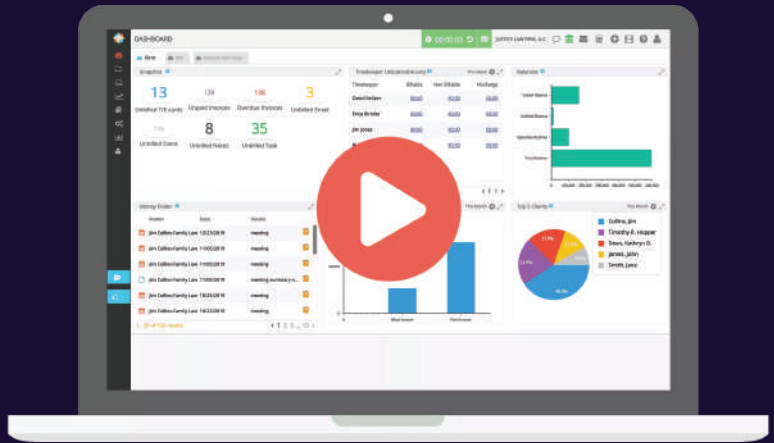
DASHBOARD

00:00:02

JUSTICE LAWYERS, LLC

Firm

Snapshot

13
Unbilled T/E cards

134
Unpaid Invoices

136
Overdue Invoices

3
Unbilled Email

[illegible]
Unbilled Event

8
Unbilled Notes

35
Unbilled Task

Timekeeper Utilization (Hours)

This Month

| Timekeeper | Billable | Non-Billable | No charge |
|---|---|---|---|
| David Melpin | 00:00 | 00:00 | 00:00 |
| Erica Brooks | 00:00 | 00:00 | 00:00 |
| Jim Jones | 00:00 | 00:00 | 00:00 |

Balances

Trust Balance
Unbilled Balance
Operating Balance
Total Balance

History Finder

| Matter | Date | Details |
|---|---|---|
| Jim Collins Family Law | 12/23/2019 | meeting |
| Jim Collins Family Law | 11/03/2019 | meeting |
| Jim Collins Family Law | 11/03/2019 | meeting |
| Jim Collins Family Law | 11/03/2019 | meeting summary e... |
| Jim Collins Family Law | 11/03/2019 | meeting |
| Jim Collins Family Law | 10/23/2019 | meeting |
| Jim Collins Family Law | 10/23/2019 | meeting |

1 - 20 of 100 results

This Month

Top 5 Clients

This Month

Collins, Jim
Timothy A. Hopper
Davis, Kathryn D.
James, John
Smith, Jones